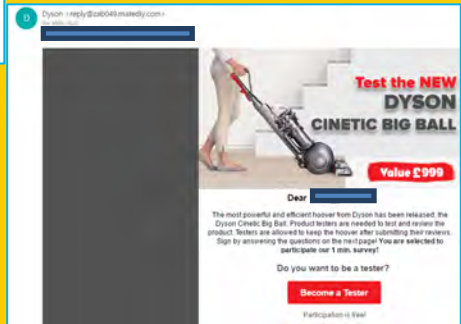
D

Dyson <reply@zeb049.mstedly.com>

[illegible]

Test the NEW
DYSON
CINETIC BIG BALL

Value £999

Dear

The most powerful and efficient hoover from Dyson has been released, the Dyson Cinetic Big Ball. Product testers are needed to test and review the product. Testers are allowed to keep the hoover after submitting their reviews. Sign by answering the questions on the next page! You are selected to participate our 1 min. survey!

Do you want to be a tester?

Become a Tester

Participation is free!